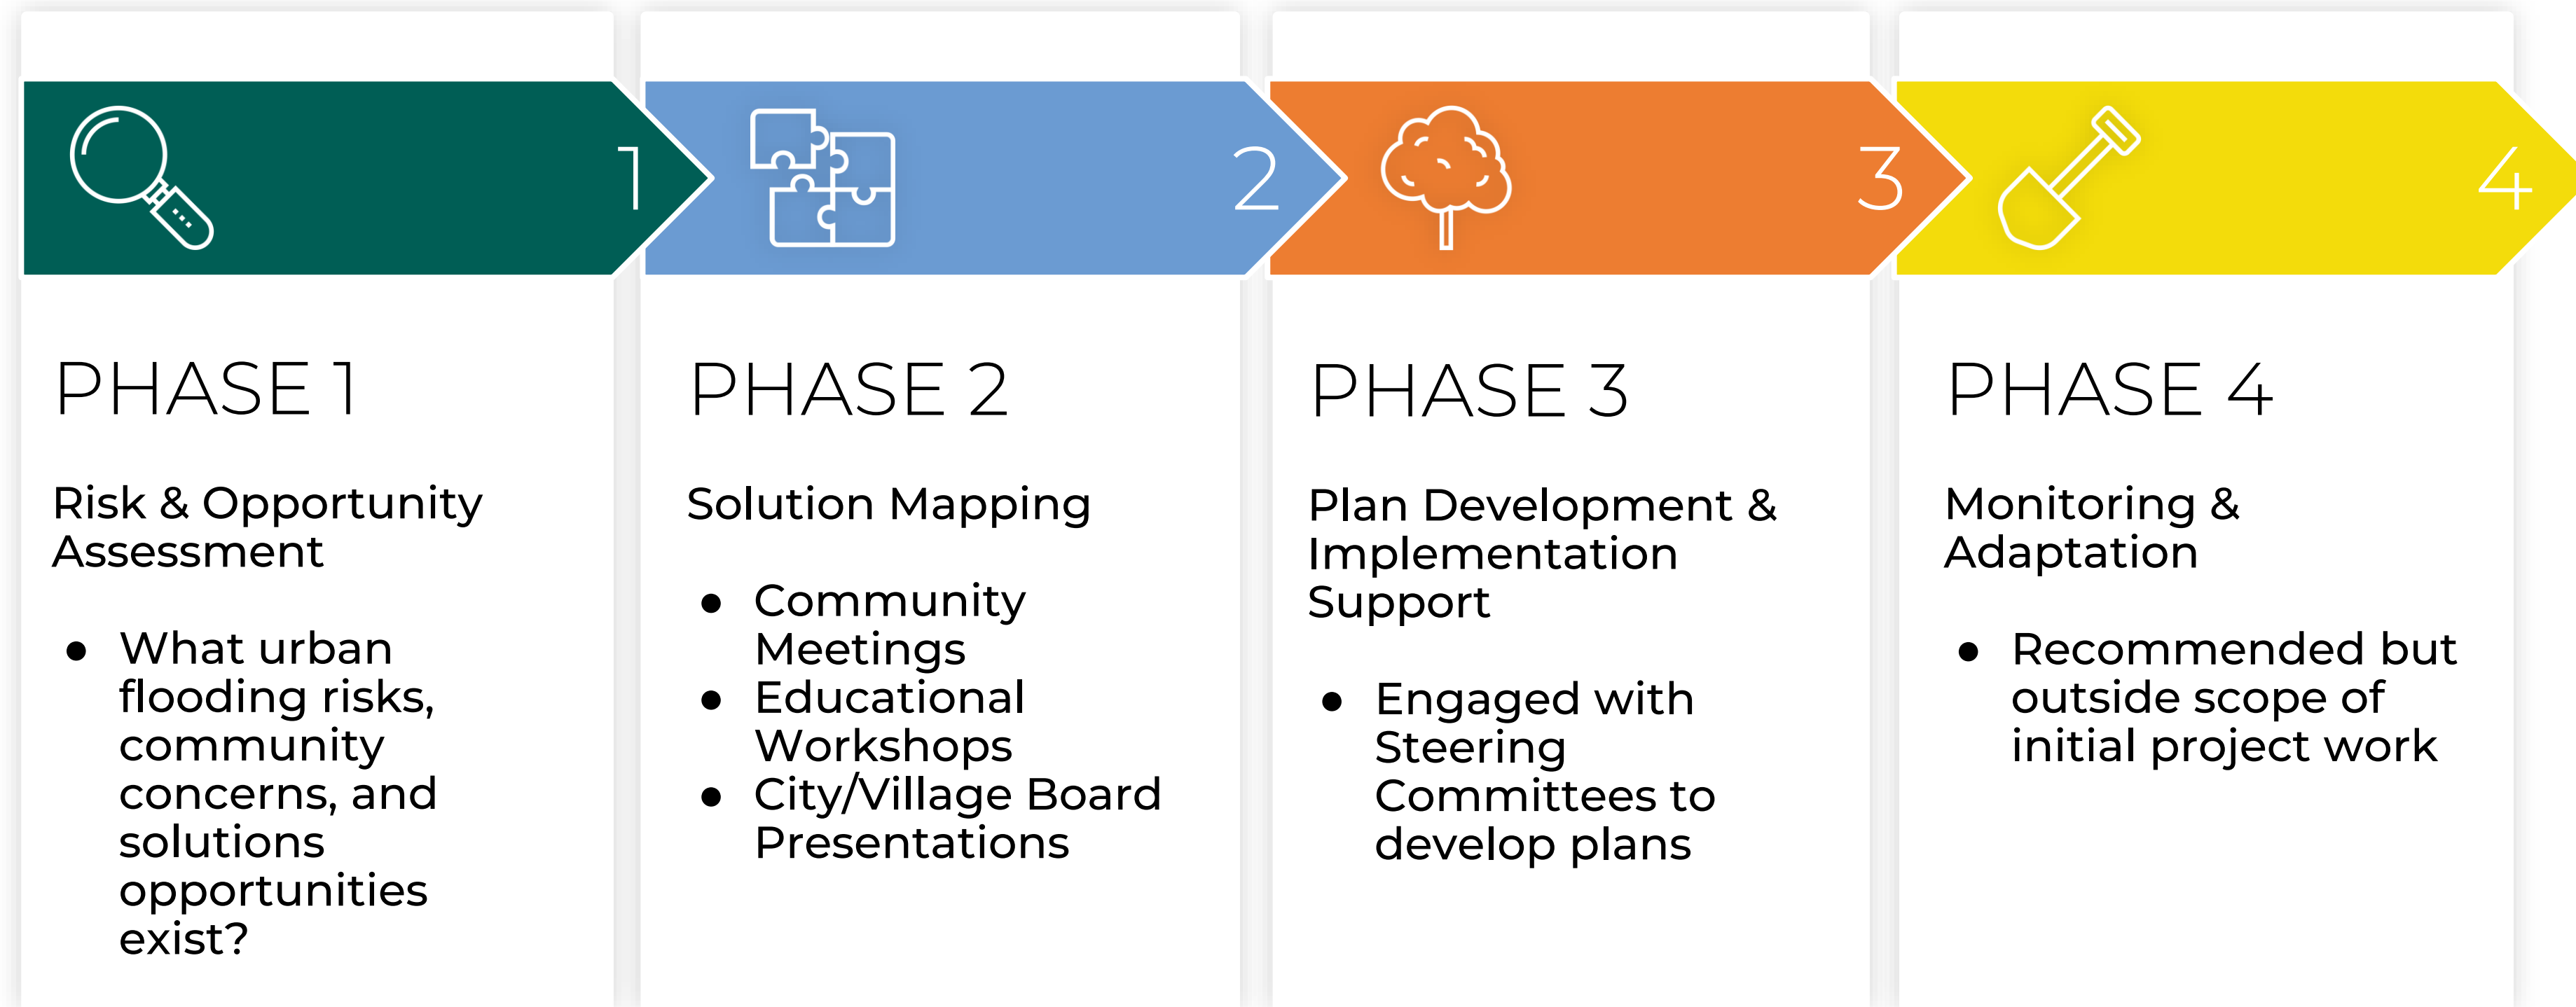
1

2

3

4

PHASE 1

Risk & Opportunity Assessment

- What urban flooding risks, community concerns, and solutions opportunities exist?

PHASE 2

Solution Mapping

- Community Meetings
- Educational Workshops
- City/Village Board Presentations

PHASE 3

Plan Development & Implementation Support

- Engaged with Steering Committees to develop plans

PHASE 4

Monitoring & Adaptation

- Recommended but outside scope of initial project work